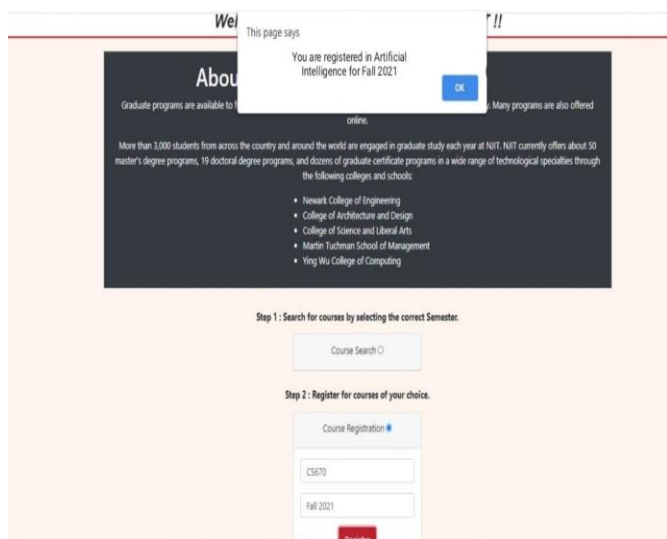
Wel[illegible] T !!

This page says

You are registered in Artificial Intelligence for Fall 2021

OK

Abou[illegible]

Graduate programs are available to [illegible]. Many programs are also offered online.

More than 3,000 students from across the country and around the world are engaged in graduate study each year at NJIT. NJIT currently offers about 50 master's degree programs, 19 doctoral degree programs, and dozens of graduate certificate programs in a wide range of technological specialties through the following colleges and schools:

- Newark College of Engineering
- College of Architecture and Design
- College of Science and Liberal Arts
- Martin Tuchman School of Management
- Ying Wu College of Computing

Step 1 : Search for courses by selecting the correct Semester.

Course Search

Step 2 : Register for courses of your choice.

Course Registration

CS670

Fall 2021

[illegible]